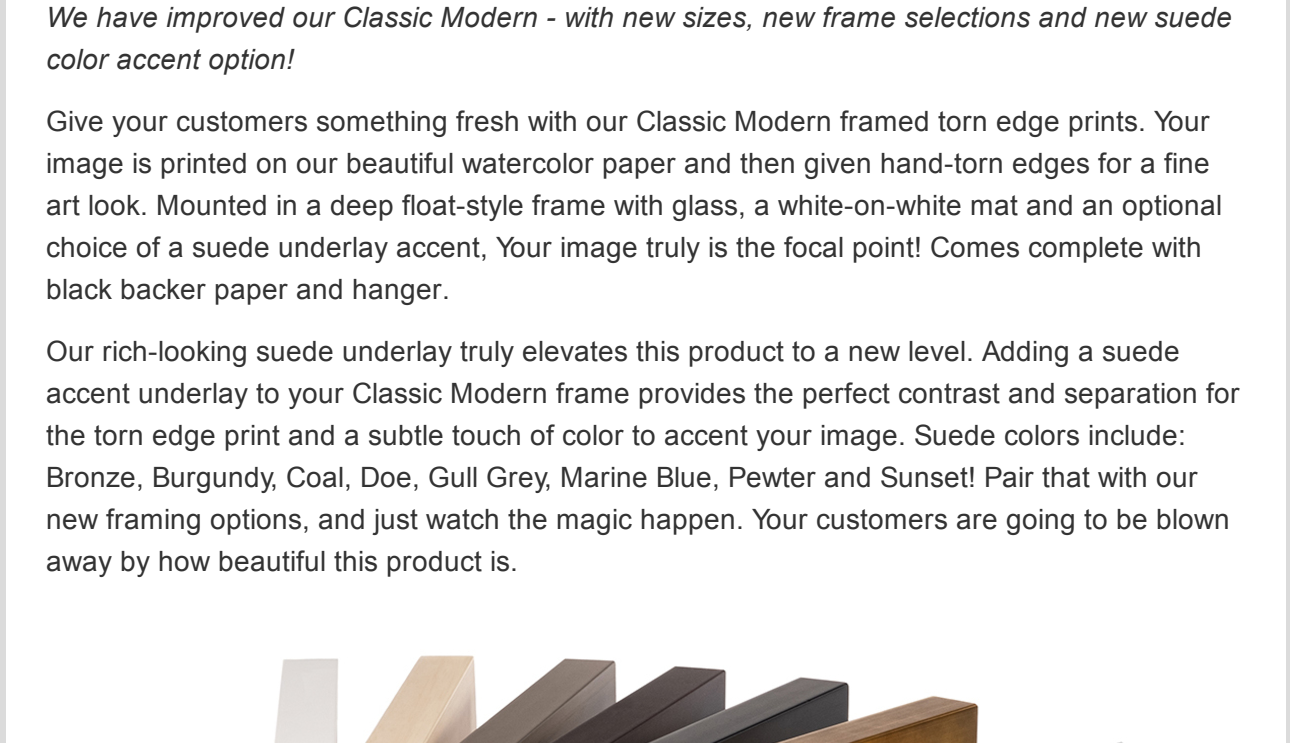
*We have improved our Classic Modern - with new sizes, new frame selections and new suede color accent option!*

Give your customers something fresh with our Classic Modern framed torn edge prints. Your image is printed on our beautiful watercolor paper and then given hand-torn edges for a fine art look. Mounted in a deep float-style frame with glass, a white-on-white mat and an optional choice of a suede underlay accent, Your image truly is the focal point! Comes complete with black backer paper and hanger.

Our rich-looking suede underlay truly elevates this product to a new level. Adding a suede accent underlay to your Classic Modern frame provides the perfect contrast and separation for the torn edge print and a subtle touch of color to accent your image. Suede colors include: Bronze, Burgundy, Coal, Doe, Gull Grey, Marine Blue, Pewter and Sunset! Pair that with our new framing options, and just watch the magic happen. Your customers are going to be blown away by how beautiful this product is.